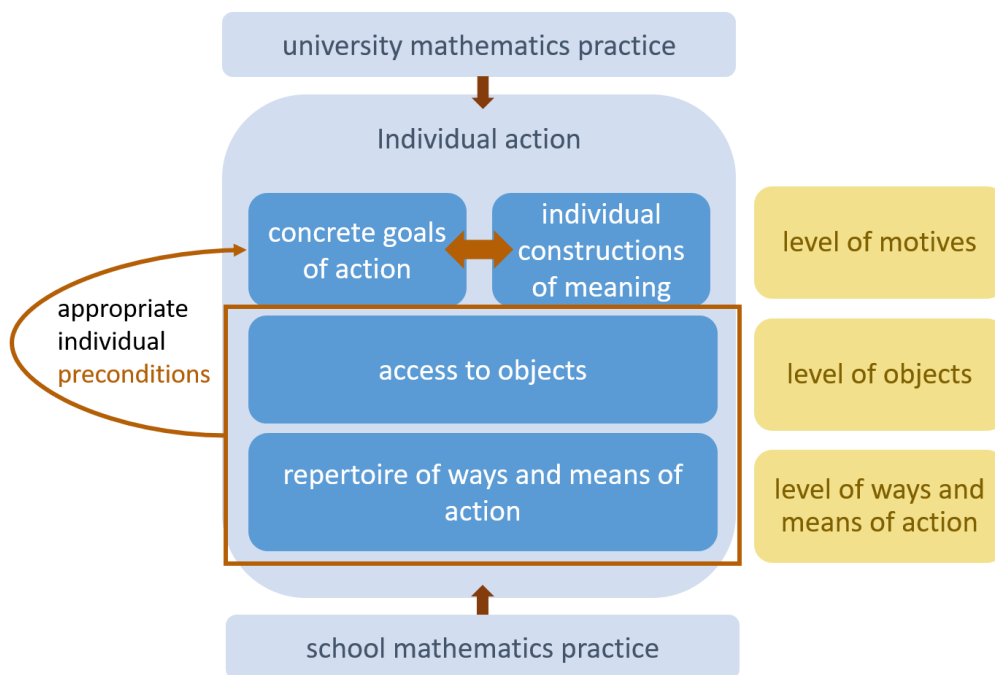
university mathematics practice

Individual action

concrete goals of action

individual constructions of meaning

level of motives

appropriate individual preconditions

access to objects

level of objects

repertoire of ways and means of action

level of ways and means of action

school mathematics practice